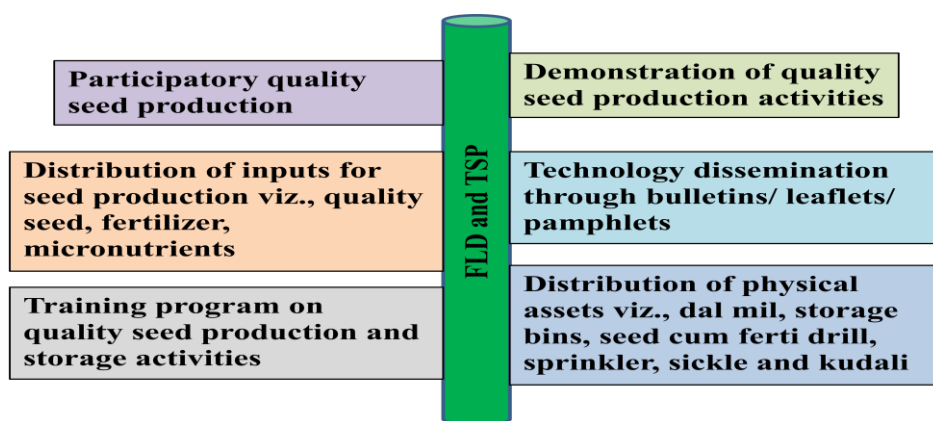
Participatory quality seed production

Demonstration of quality seed production activities

Distribution of inputs for seed production viz., quality seed, fertilizer, micronutrients

Technology dissemination through bulletins/ leaflets/ pamphlets

FLD and TSP

Training program on quality seed production and storage activities

Distribution of physical assets viz., dal mil, storage bins, seed cum ferti drill, sprinkler, sickle and kudali